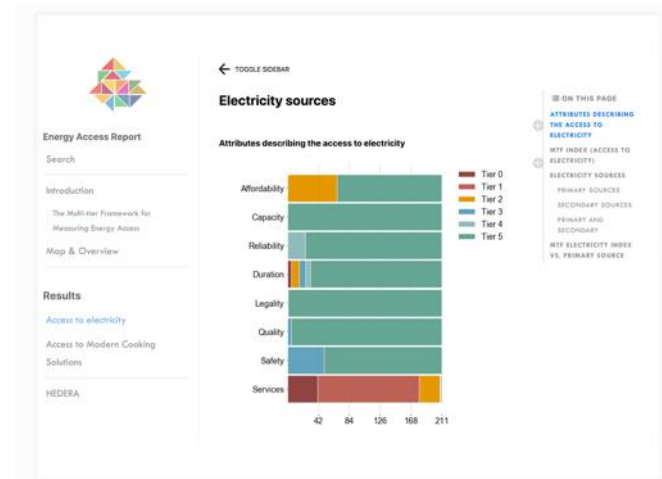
Energy Access Report

Search

Introduction

The Multi-tier Framework for Measuring Energy Access

Map & Overview

Results

Access to electricity

Access to Modern Cooking Solutions

HEDERA

← TOGGLE SIDEBAR

Electricity sources

Attributes describing the access to electricity

Affordability
Capacity
Reliability
Duration
Legality
Quality
Safety
Services

42 84 126 168 211

Tier 0
Tier 1
Tier 2
Tier 3
Tier 4
Tier 5

ON THIS PAGE

ATTRIBUTES DESCRIBING THE ACCESS TO ELECTRICITY

MTF INDEX (ACCESS TO ELECTRICITY)

ELECTRICITY SOURCES

PRIMARY SOURCES

SECONDARY SOURCES

PRIMARY AND SECONDARY

MTF ELECTRICITY INDEX VS. PRIMARY SOURCE